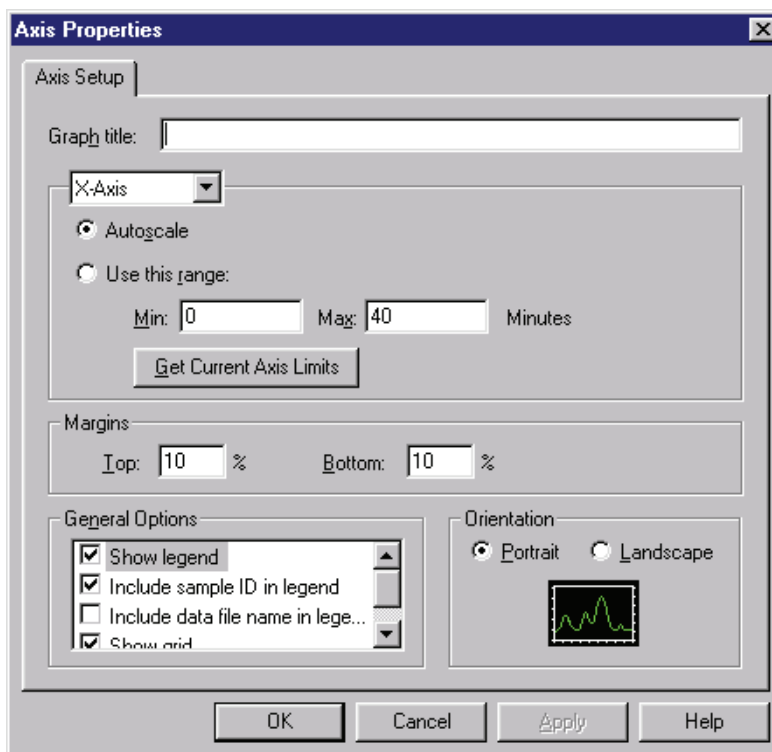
Axis Properties

Axis Setup

Graph title:

X-Axis

Autoscale

Use this range:

Min: 0 Max: 40 Minutes

Get Current Axis Limits

Margins

Top: 10 % Bottom: 10 %

General Options

Show legend

Include sample ID in legend

Include data file name in lege...

Show grid

Orientation

Portrait Landscape

OK Cancel Apply Help